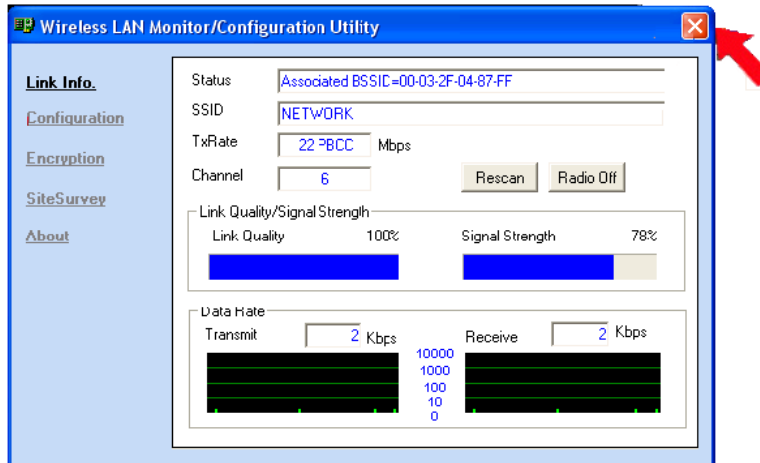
Wireless LAN Monitor/Configuration Utility

Link Info.
Configuration
Encryption
SiteSurvey
About

Status Associated BSSID=00-03-2F-04-87-FF
SSID NETWORK
TxRate 22 PBCC Mbps
Channel 6
Rescan
Radio Off

Link Quality/Signal Strength
Link Quality 100%
Signal Strength 78%

Data Rate
Transmit 2 Kbps
Receive 2 Kbps
10000
1000
100
10
0